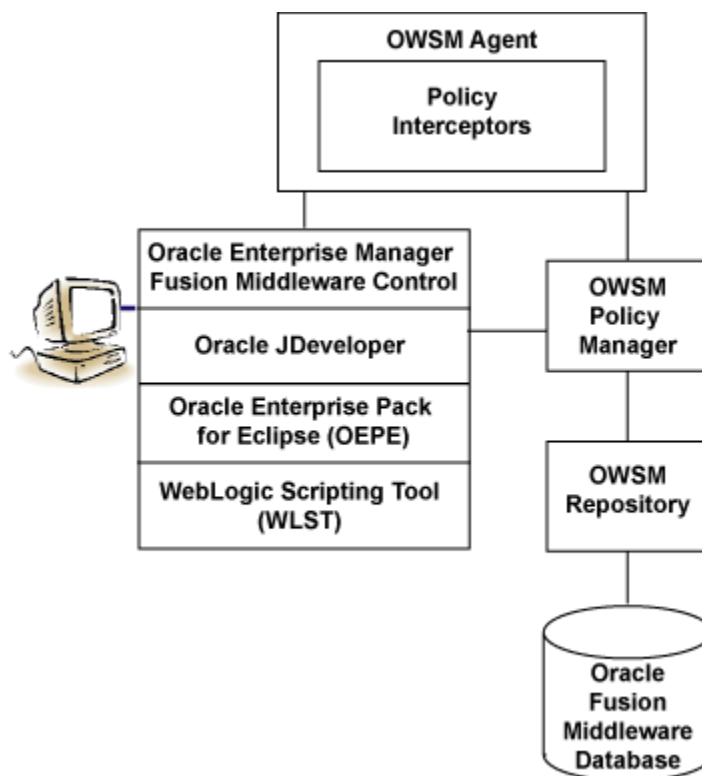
OWSM Agent

Policy Interceptors

Oracle Enterprise Manager Fusion Middleware Control

Oracle JDeveloper

Oracle Enterprise Pack for Eclipse (OEPE)

WebLogic Scripting Tool (WLST)

OWSM Policy Manager

OWSM Repository

Oracle Fusion Middleware Database